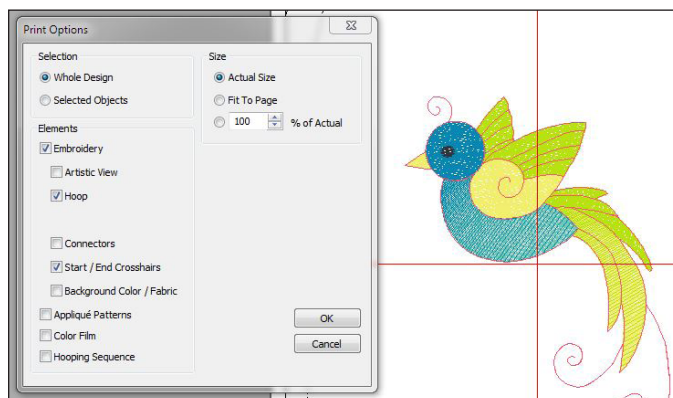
Print Options

Selection
Whole Design
Selected Objects

Elements
Embroidery
Artistic View
Hoop
Connectors
Start / End Crosshairs
Background Color / Fabric
Appliqué Patterns
Color Film
Hooping Sequence

Size
Actual Size
Fit To Page
100 % of Actual

OK
Cancel